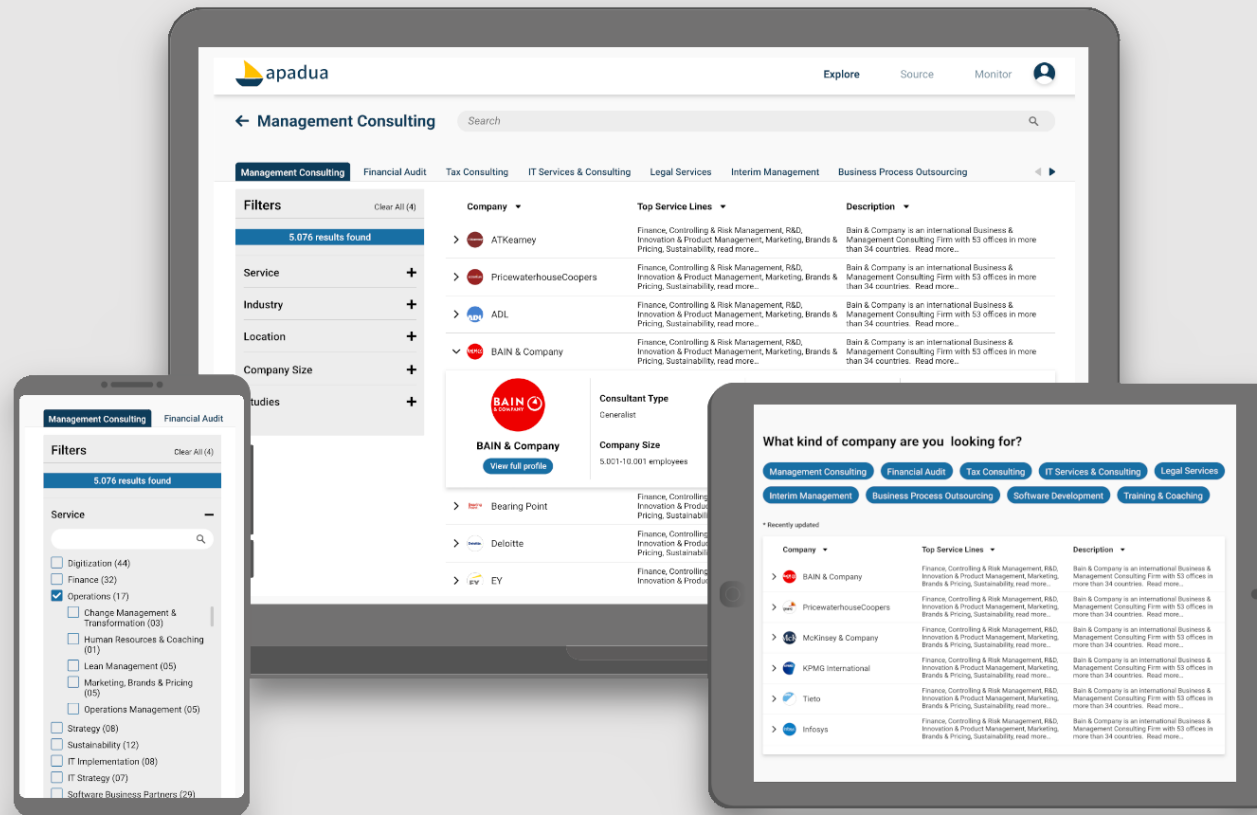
apadua

Explore Source Monitor

← Management Consulting

Search

Management Consulting | Financial Audit | Tax Consulting | IT Services & Consulting | Legal Services | Interim Management | Business Process Outsourcing

Filters Clear All (4)

5.076 results found

Service +
Industry +
Location +
Company Size +
Studies +

| Company | Top Service Lines | Description |
|---|---|---|
| ATKearney | Finance, Controlling & Risk Management, R&D, Innovation & Product Management, Marketing, Brands & Pricing, Sustainability, read more... | Bain & Company is an international Business & Management Consulting Firm with 53 offices in more than 34 countries. Read more... |
| PricewaterhouseCoopers | Finance, Controlling & Risk Management, R&D, Innovation & Product Management, Marketing, Brands & Pricing, Sustainability, read more... | Bain & Company is an international Business & Management Consulting Firm with 53 offices in more than 34 countries. Read more... |
| ADL | Finance, Controlling & Risk Management, R&D, Innovation & Product Management, Marketing, Brands & Pricing, Sustainability, read more... | Bain & Company is an international Business & Management Consulting Firm with 53 offices in more than 34 countries. Read more... |
| BAIN & Company | Finance, Controlling & Risk Management, R&D, Innovation & Product Management, Marketing, Brands & Pricing, Sustainability, read more... | Bain & Company is an international Business & Management Consulting Firm with 53 offices in more than 34 countries. Read more... |

BAIN & COMPANY
BAIN & Company
View full profile
Consultant Type
Generalist
Company Size
5.001-10.001 employees

| Bearing Point | Finance, Controlling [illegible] Innovation & Produc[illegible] Pricing, Sustainabili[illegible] |
| Deloitte | Finance, Controlling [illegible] Innovation & Produc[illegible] Pricing, Sustainabili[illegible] |
| EY | Finance, Controlling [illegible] Innovation & Produc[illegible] |

Management Consulting | Financial Audit

Filters Clear All (4)

5.076 results found

Service −

Digitization (44)
Finance (32)
Operations (17)
Change Management & Transformation (03)
Human Resources & Coaching (01)
Lean Management (05)
Marketing, Brands & Pricing (05)
Operations Management (05)
Strategy (08)
Sustainability (12)
IT Implementation (08)
IT Strategy (07)
Software Business Partners (29)

What kind of company are you looking for?

Management Consulting | Financial Audit | Tax Consulting | IT Services & Consulting | Legal Services | Interim Management | Business Process Outsourcing | Software Development | Training & Coaching

* Recently updated

| Company | Top Service Lines | Description |
|---|---|---|
| BAIN & Company | Finance, Controlling & Risk Management, R&D, Innovation & Product Management, Marketing, Brands & Pricing, Sustainability, read more... | Bain & Company is an international Business & Management Consulting Firm with 53 offices in more than 34 countries. Read more... |
| PricewaterhouseCoopers | Finance, Controlling & Risk Management, R&D, Innovation & Product Management, Marketing, Brands & Pricing, Sustainability, read more... | Bain & Company is an international Business & Management Consulting Firm with 53 offices in more than 34 countries. Read more... |
| McKinsey & Company | Finance, Controlling & Risk Management, R&D, Innovation & Product Management, Marketing, Brands & Pricing, Sustainability, read more... | Bain & Company is an international Business & Management Consulting Firm with 53 offices in more than 34 countries. Read more... |
| KPMG International | Finance, Controlling & Risk Management, R&D, Innovation & Product Management, Marketing, Brands & Pricing, Sustainability, read more... | Bain & Company is an international Business & Management Consulting Firm with 53 offices in more than 34 countries. Read more... |
| Tieto | Finance, Controlling & Risk Management, R&D, Innovation & Product Management, Marketing, Brands & Pricing, Sustainability, read more... | Bain & Company is an international Business & Management Consulting Firm with 53 offices in more than 34 countries. Read more... |
| Infosys | Finance, Controlling & Risk Management, R&D, Innovation & Product Management, Marketing, Brands & Pricing, Sustainability, read more... | Bain & Company is an international Business & Management Consulting Firm with 53 offices in more than 34 countries. Read more... |